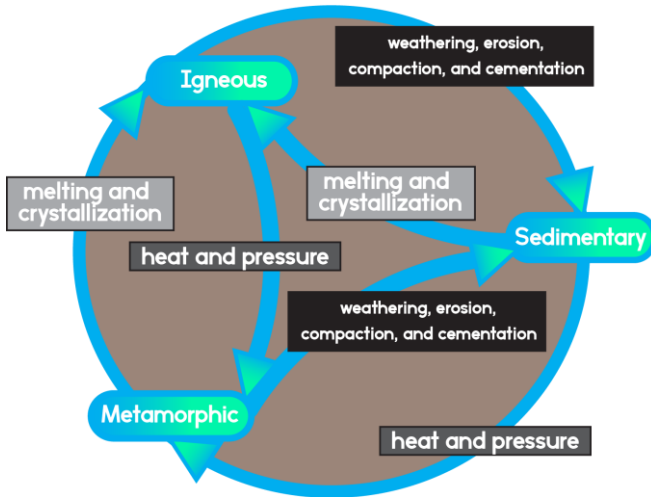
Igneous

weathering, erosion, compaction, and cementation

melting and crystallization

melting and crystallization

Sedimentary

heat and pressure

weathering, erosion, compaction, and cementation

Metamorphic

heat and pressure